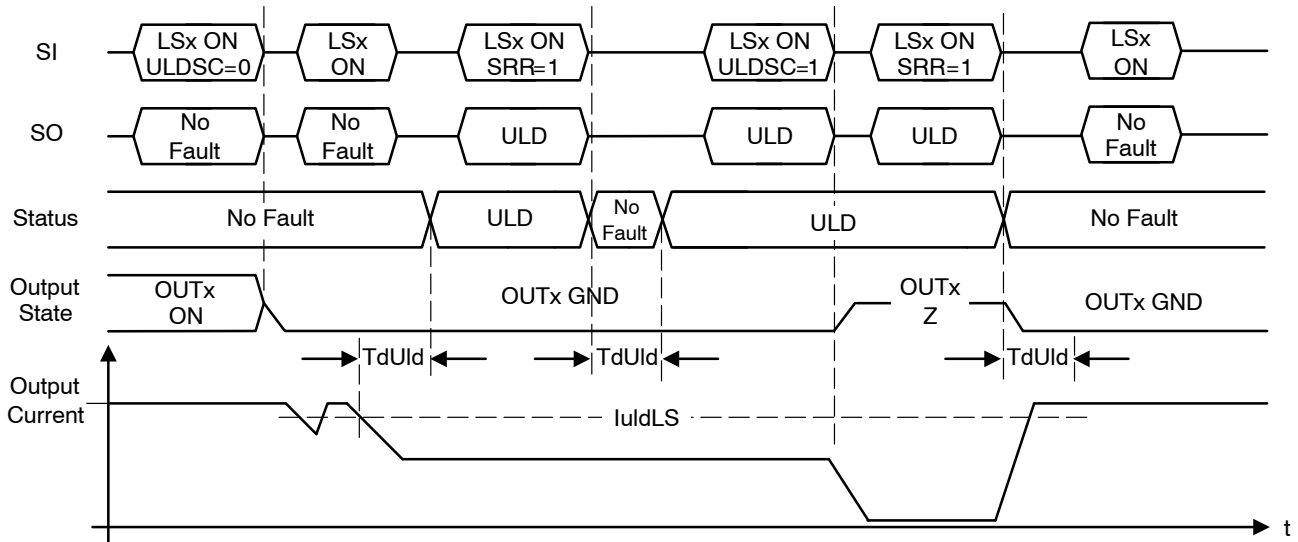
SI
LSx ON ULDSC=0
LSx ON
LSx ON SRR=1
LSx ON ULDSC=1
LSx ON SRR=1
LSx ON

SO
No Fault
No Fault
ULD
ULD
ULD
No Fault

Status
No Fault
ULD
No Fault
ULD
No Fault

Output State
OUTx ON
OUTx GND
OUTx Z
OUTx GND

TdUld
TdUld
TdUld

Output Current
IuldLS

t